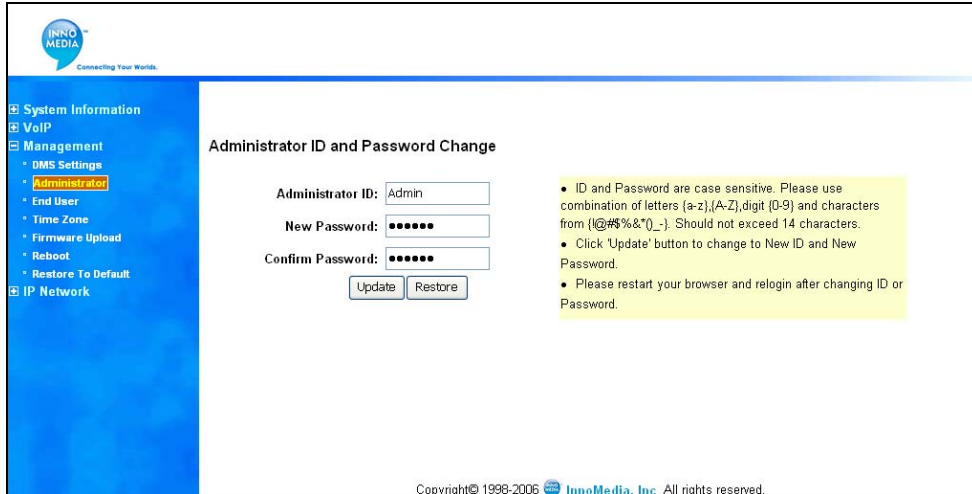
INNO MEDIA
Connecting Your Worlds.

⊞ System Information
⊞ VoIP
⊟ Management
• DMS Settings
• Administrator
• End User
• Time Zone
• Firmware Upload
• Reboot
• Restore To Default
⊞ IP Network

Administrator ID and Password Change

Administrator ID: Admin
New Password: ••••••
Confirm Password: ••••••
Update Restore

• ID and Password are case sensitive. Please use combination of letters {a-z},{A-Z},digit {0-9} and characters from {!@#$%&*()_-}. Should not exceed 14 characters.
• Click 'Update' button to change to New ID and New Password.
• Please restart your browser and relogin after changing ID or Password.

Copyright© 1998-2006 InnoMedia, Inc. All rights reserved.